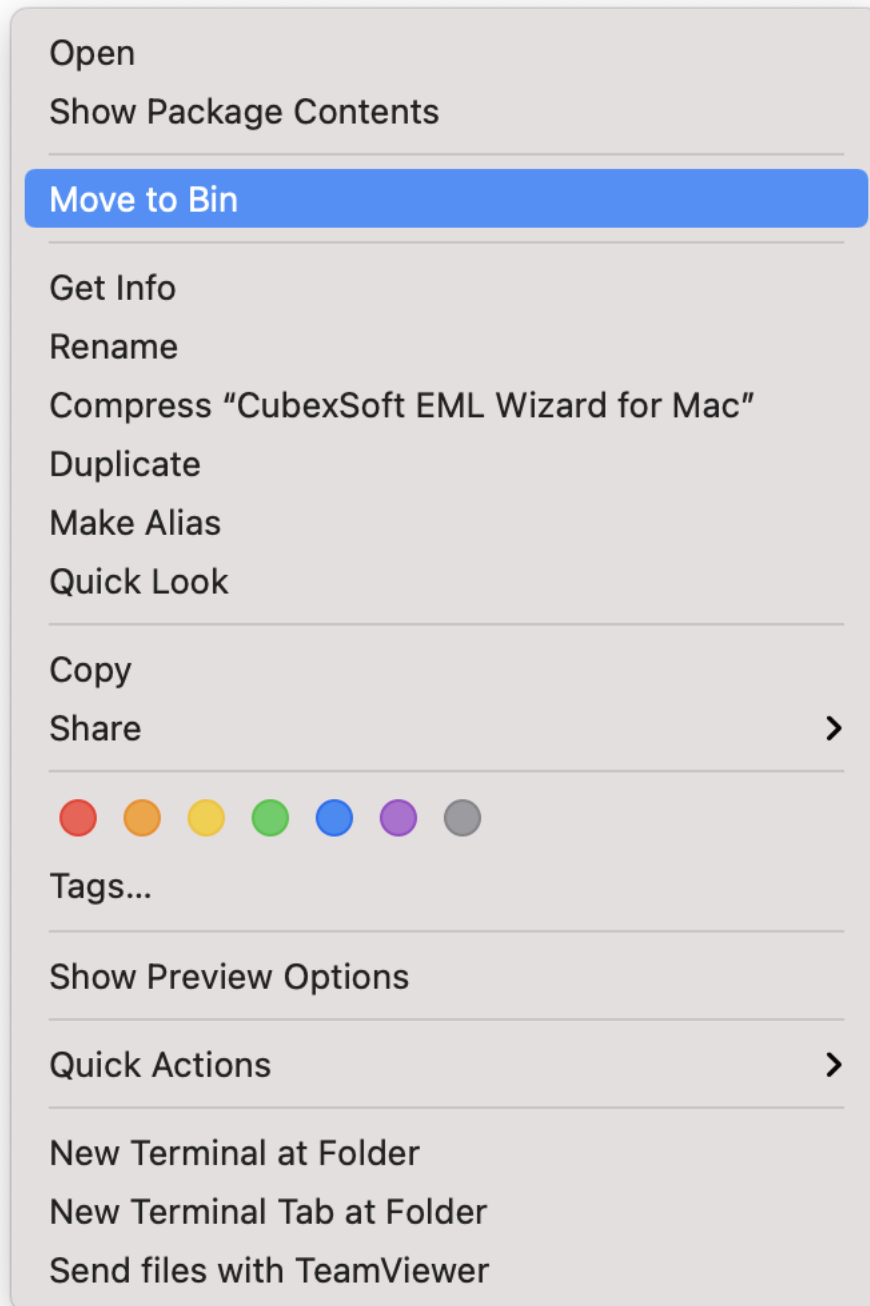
Open
Show Package Contents

Move to Bin

Get Info
Rename
Compress “CubexSoft EML Wizard for Mac”
Duplicate
Make Alias
Quick Look

Copy
Share

Tags...

Show Preview Options

Quick Actions

New Terminal at Folder
New Terminal Tab at Folder
Send files with TeamViewer